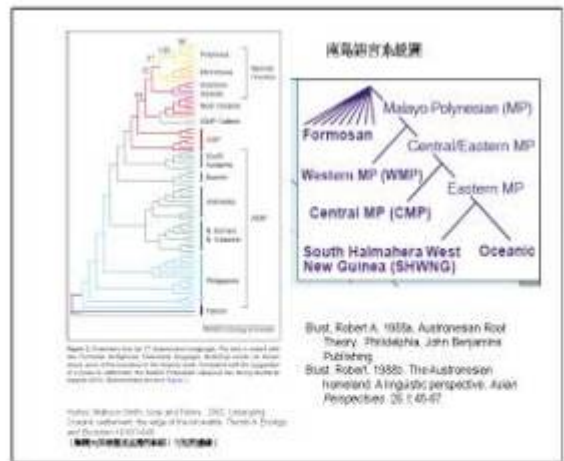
南島語言系統圖

Formosan

Malayo-Polynesian (MP)

Central/Eastern MP

Western MP (WMP)

Eastern MP

Central MP (CMP)

South Halmahera West New Guinea (SHWNG)

Oceanic

Blust, Robert A. 1985a. Austronesian Root Theory. Philadelphia: John Benjamins Publishing.

Blust, Robert. 1985b. The Austronesian homeland: A linguistic perspective. Asian Perspectives 26.1:45-67.

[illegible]

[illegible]